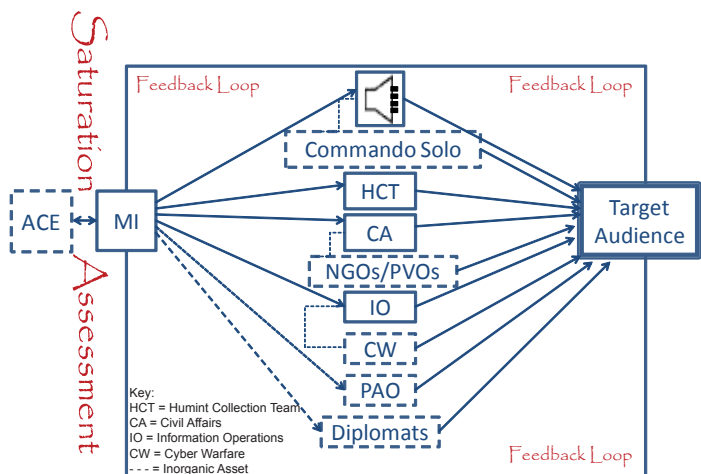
Saturation Assessment

Feedback Loop

Feedback Loop

ACE

MI

Commando Solo

HCT

CA

NGOs/PVOs

IO

CW

PAO

Diplomats

Target Audience

Key:
HCT = Humint Collection Team
CA = Civil Affairs
IO = Information Operations
CW = Cyber Warfare
- - - = Inorganic Asset

Feedback Loop